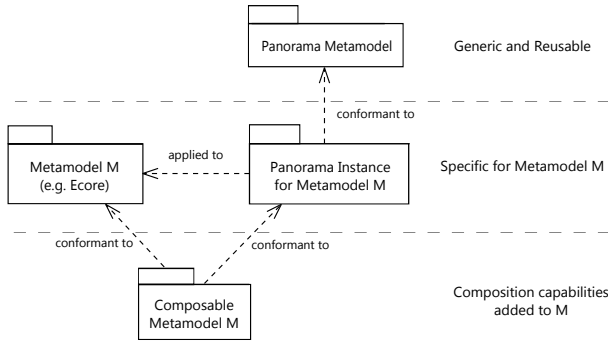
Panorama Metamodel

Generic and Reusable

conformant to

Metamodel M (e.g. Ecore)

applied to

Panorama Instance for Metamodel M

Specific for Metamodel M

conformant to

conformant to

Composable Metamodel M

Composition capabilities added to M